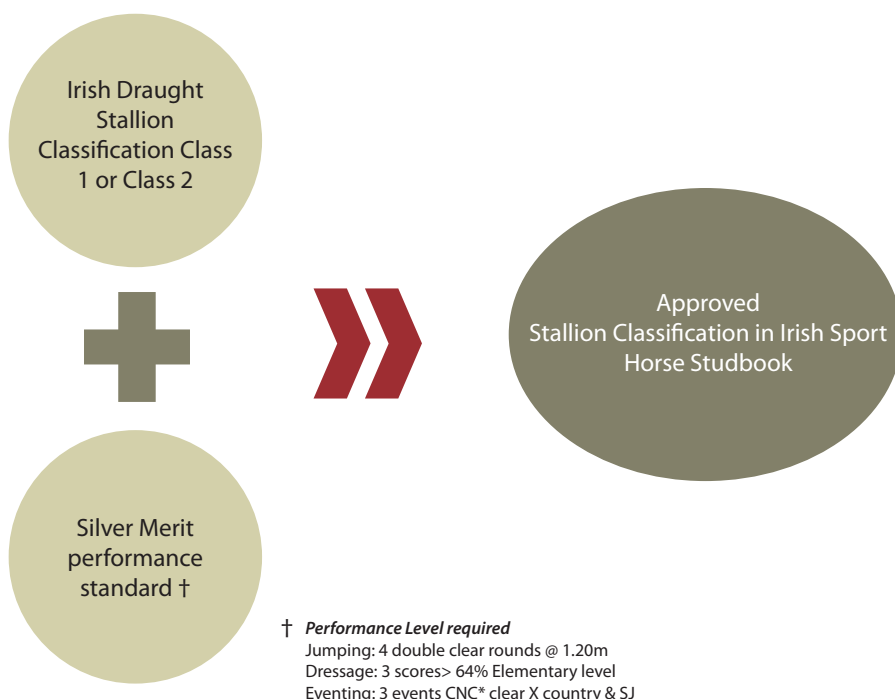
Irish Draught Stallion Classification Class 1 or Class 2

Silver Merit performance standard †

Approved Stallion Classification in Irish Sport Horse Studbook

† *Performance Level required*
Jumping: 4 double clear rounds @ 1.20m
Dressage: 3 scores> 64% Elementary level
Eventing: 3 events CNC* clear X country & SJ